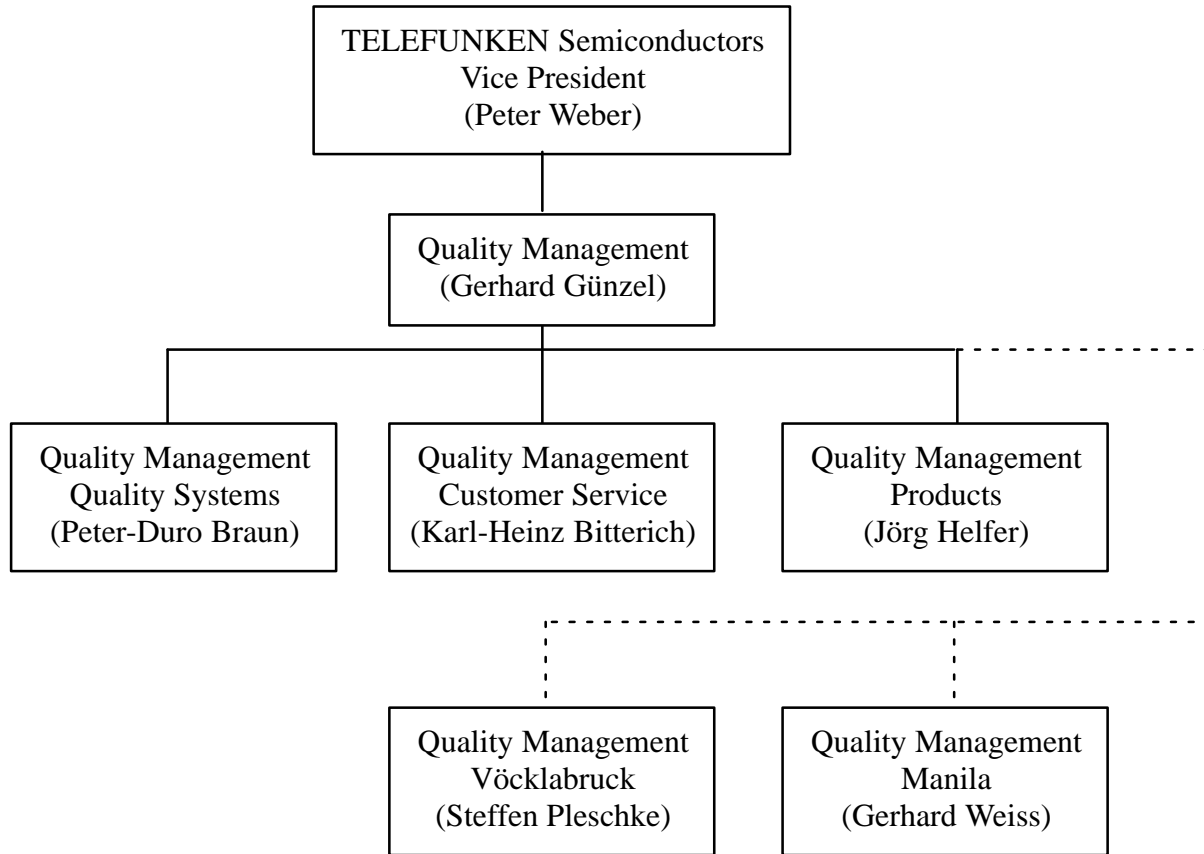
TELEFUNKEN Semiconductors
Vice President
(Peter Weber)

Quality Management
(Gerhard Günzel)

Quality Management
Quality Systems
(Peter-Duro Braun)

Quality Management
Customer Service
(Karl-Heinz Bitterich)

Quality Management
Products
(Jörg Helfer)

Quality Management
Vöcklabruck
(Steffen Pleschke)

Quality Management
Manila
(Gerhard Weiss)